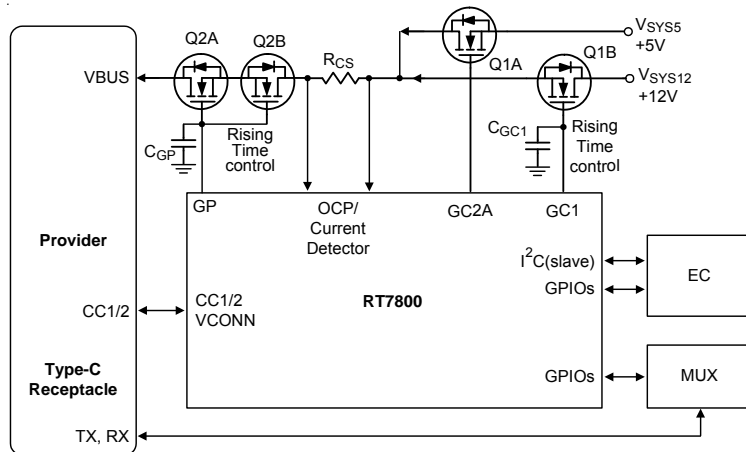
Q2A
Q2B
$R_{CS}$
Q1A
$V_{SYS5}$
+5V
Q1B
$V_{SYS12}$
+12V
VBUS
$C_{GP}$
Rising Time control
$C_{GC1}$
Rising Time control
GP
OCP/ Current Detector
GC2A
GC1
Provider
$I^2C$(slave)
GPIOs
EC
CC1/2
CC1/2 VCONN
RT7800
Type-C Receptacle
GPIOs
MUX
TX, RX